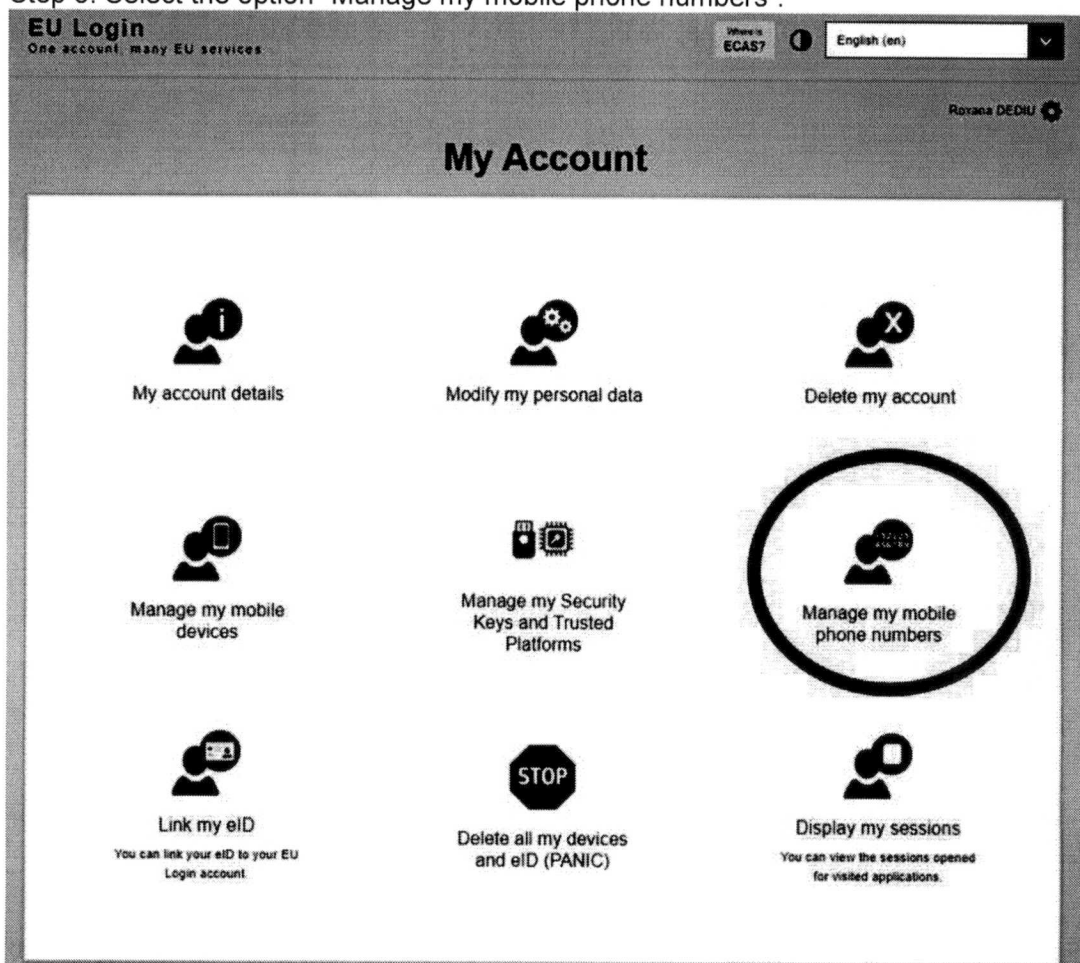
Step 3: Select the option "Manage my mobile phone numbers".

EU Login
One account, many EU services

Where is ECAS?

English (en)

Roxana DEDIU

My Account

My account details

Modify my personal data

Delete my account

Manage my mobile devices

Manage my Security Keys and Trusted Platforms

Manage my mobile phone numbers

Link my eID
You can link your eID to your EU Login account.

STOP
Delete all my devices and eID (PANIC)

Display my sessions
You can view the sessions opened for visited applications.